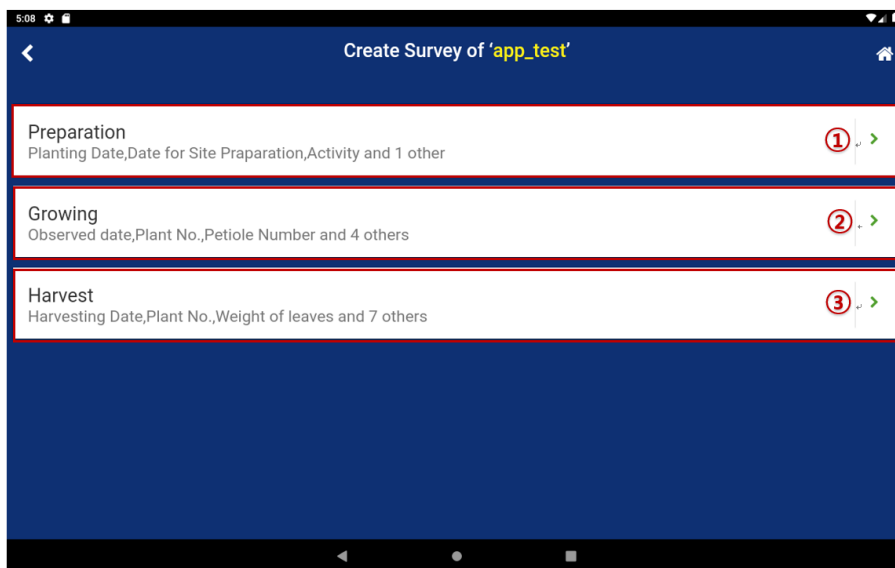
5:08

Create Survey of 'app_test'

Preparation
Planting Date,Date for Site Praparation,Activity and 1 other
①

Growing
Observed date,Plant No.,Petiole Number and 4 others
②

Harvest
Harvesting Date,Plant No.,Weight of leaves and 7 others
③